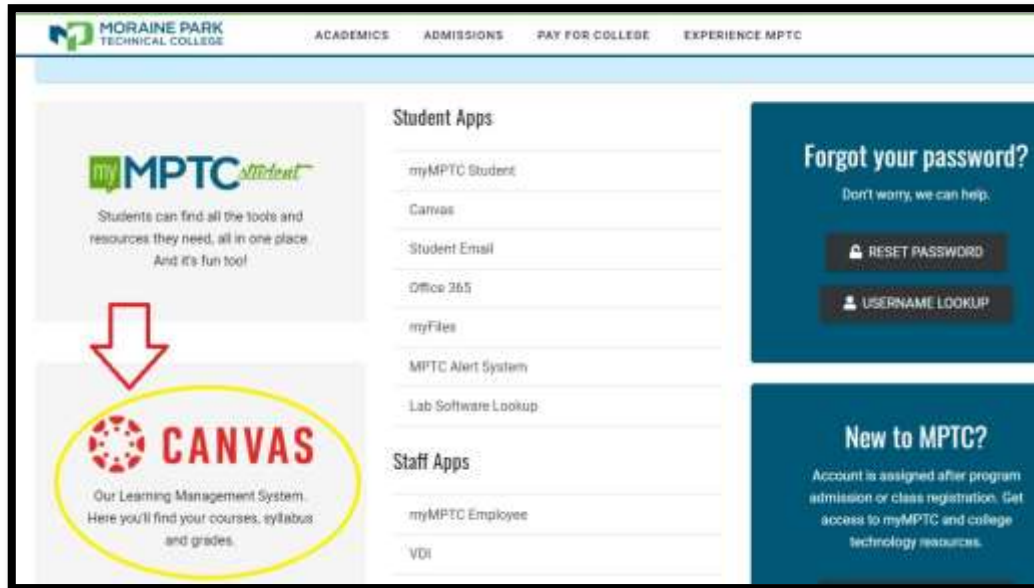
MORAINE PARK TECHNICAL COLLEGE

ACADEMICS ADMISSIONS PAY FOR COLLEGE EXPERIENCE MPTC

myMPTC student

Students can find all the tools and resources they need, all in one place. And it's fun too!

CANVAS

Our Learning Management System. Here you'll find your courses, syllabus and grades.

Student Apps

myMPTC Student

Canvas

Student Email

Office 365

myFiles

MPTC Alert System

Lab Software Lookup

Staff Apps

myMPTC Employee

VDI

Forgot your password?

Don't worry, we can help.

RESET PASSWORD

USERNAME LOOKUP

New to MPTC?

Account is assigned after program admission or class registration. Get access to myMPTC and college technology resources.